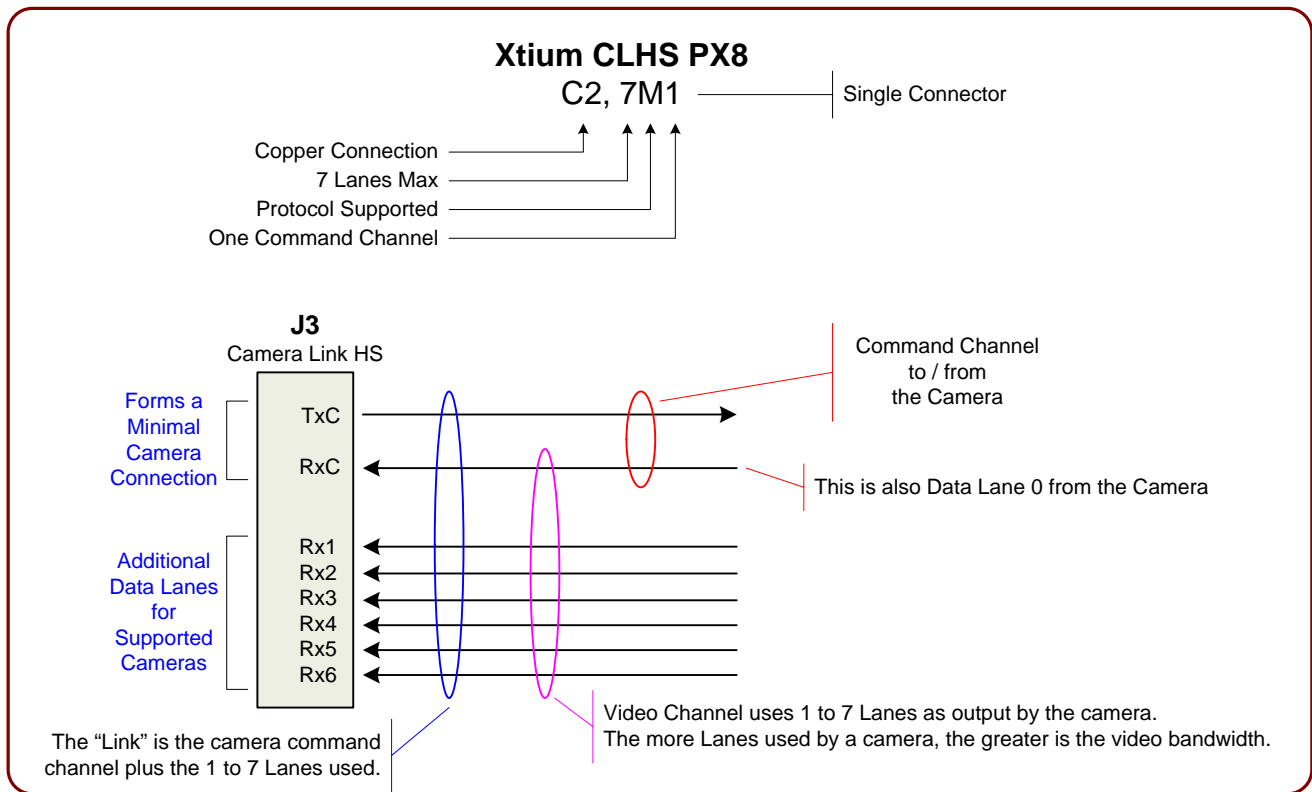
Xtium CLHS PX8
C2, 7M1

Single Connector

Copper Connection
7 Lanes Max
Protocol Supported
One Command Channel

J3
Camera Link HS

Forms a Minimal Camera Connection

TxC
RxC

Command Channel to / from the Camera

This is also Data Lane 0 from the Camera

Additional Data Lanes for Supported Cameras

Rx1
Rx2
Rx3
Rx4
Rx5
Rx6

The "Link" is the camera command channel plus the 1 to 7 Lanes used.

Video Channel uses 1 to 7 Lanes as output by the camera.
The more Lanes used by a camera, the greater is the video bandwidth.